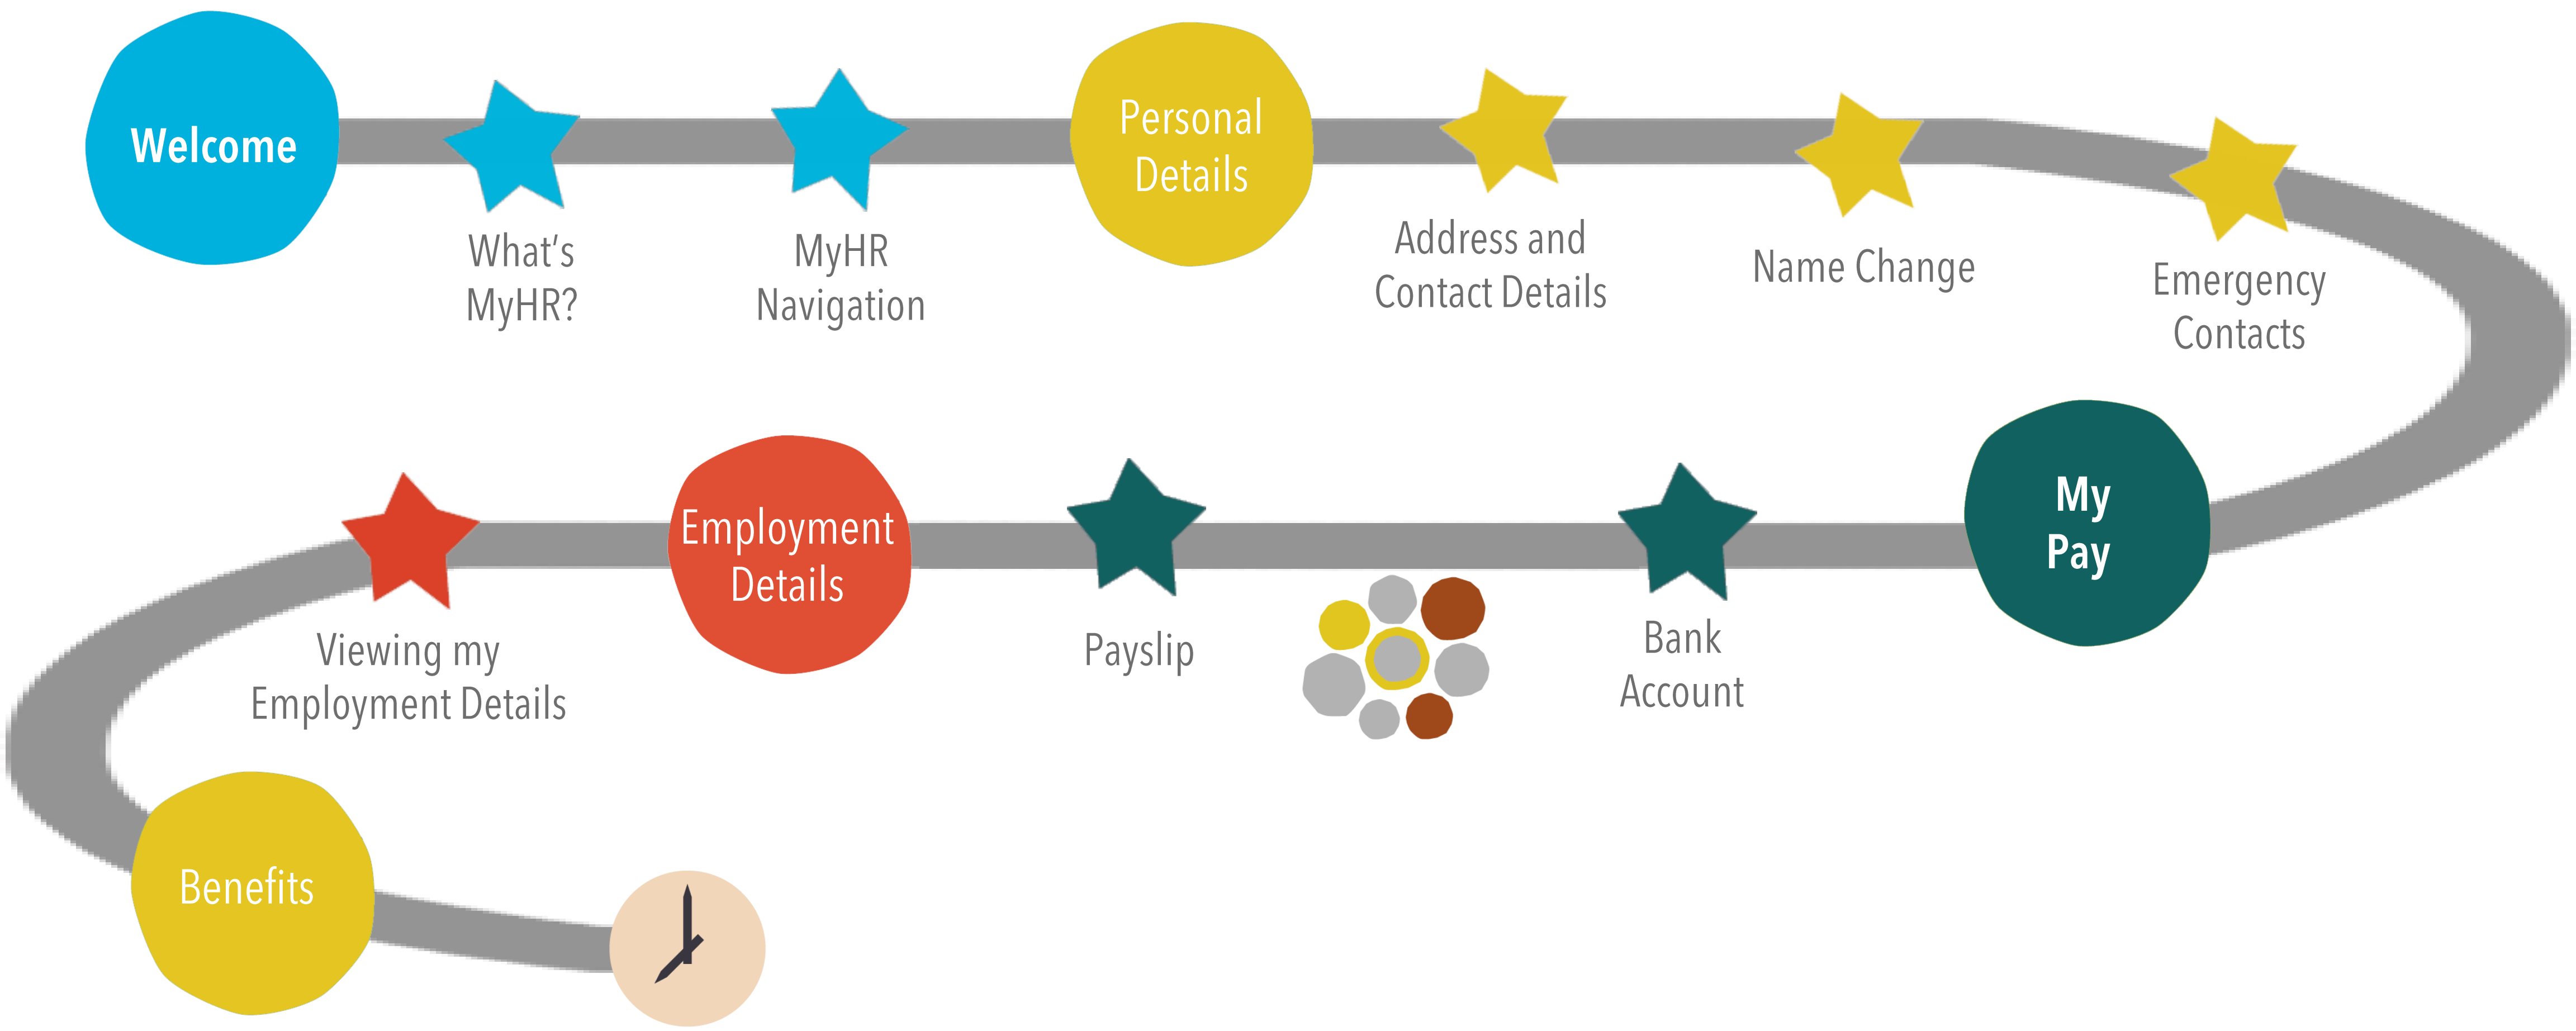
Welcome

What's MyHR?

MyHR Navigation

Personal Details

Address and Contact Details

Name Change

Emergency Contacts

My Pay

Bank Account

Payslip

Employment Details

Viewing my Employment Details

Benefits